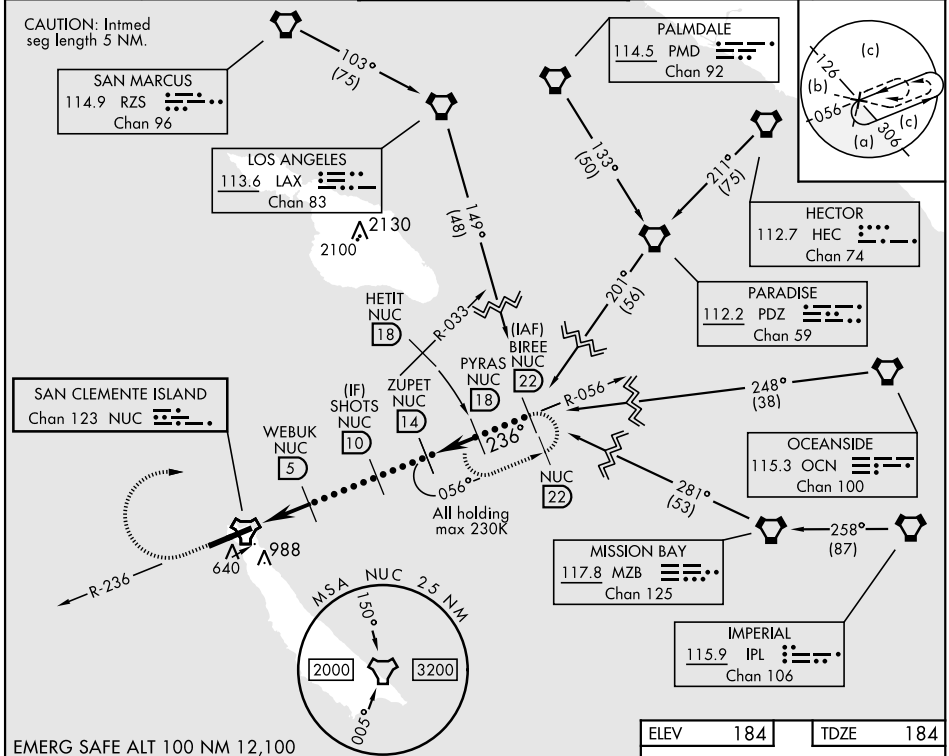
CAUTION: Intmed seg length 5 NM.

SAN MARCUS
114.9 RZS
Chan 96

103°
(75)

LOS ANGELES
113.6 LAX
Chan 83

2130
2100

149°
(48)

PALMDALE
114.5 PMD
Chan 92

133°
(50)

211°
(75)

HECTOR
112.7 HEC
Chan 74

201°
(56)

PARADISE
112.2 PDZ
Chan 59

(c)
126
(b)
056
(a)
306
(c)

HETIT
NUC
18

R-033

(IAF)
BIREE
NUC
22

PYRAS
NUC
18

ZUPET
NUC
14

(IF)
SHOTS
NUC
10

WEBUK
NUC
5

236°

R-056

248°
(38)

OCEANSIDE
115.3 OCN
Chan 100

SAN CLEMENTE ISLAND
Chan 123 NUC

056°

All holding max 230K

NUC
22

281°
(53)

258°
(87)

MISSION BAY
117.8 MZB
Chan 125

IMPERIAL
115.9 IPL
Chan 106

988
640

R-236

MSA NUC 25 NM
150°
2000
3200
005°

EMERG SAFE ALT 100 NM 12,100

| ELEV | 184 | TDZE | 184 |